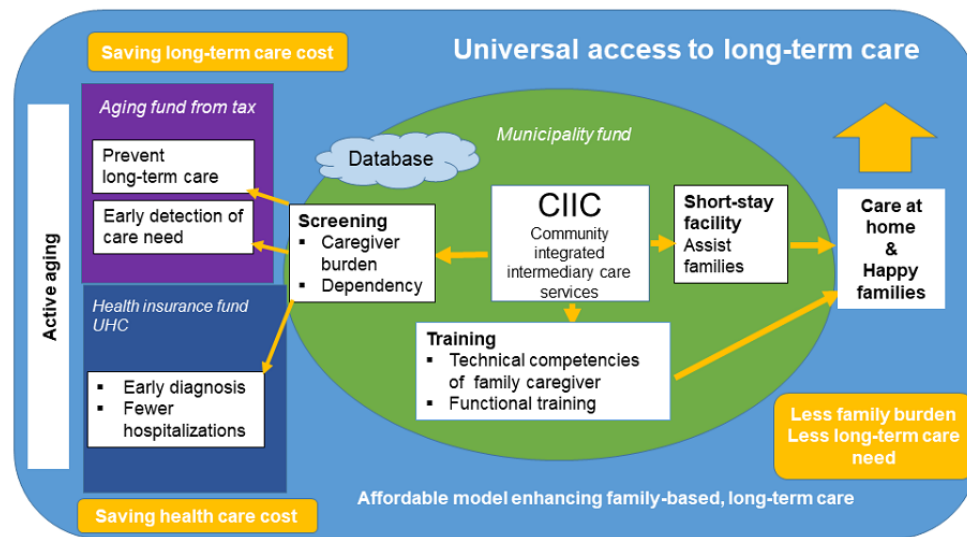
Saving long-term care cost

Universal access to long-term care

Active aging

Aging fund from tax

Prevent long-term care

Early detection of care need

Health insurance fund UHC

▪ Early diagnosis
▪ Fewer hospitalizations

Municipality fund

Database

Screening
▪ Caregiver burden
▪ Dependency

CIIC
Community integrated intermediary care services

Short-stay facility
Assist families

Care at home & Happy families

Training
▪ Technical competencies of family caregiver
▪ Functional training

Less family burden
Less long-term care need

Affordable model enhancing family-based, long-term care

Saving health care cost